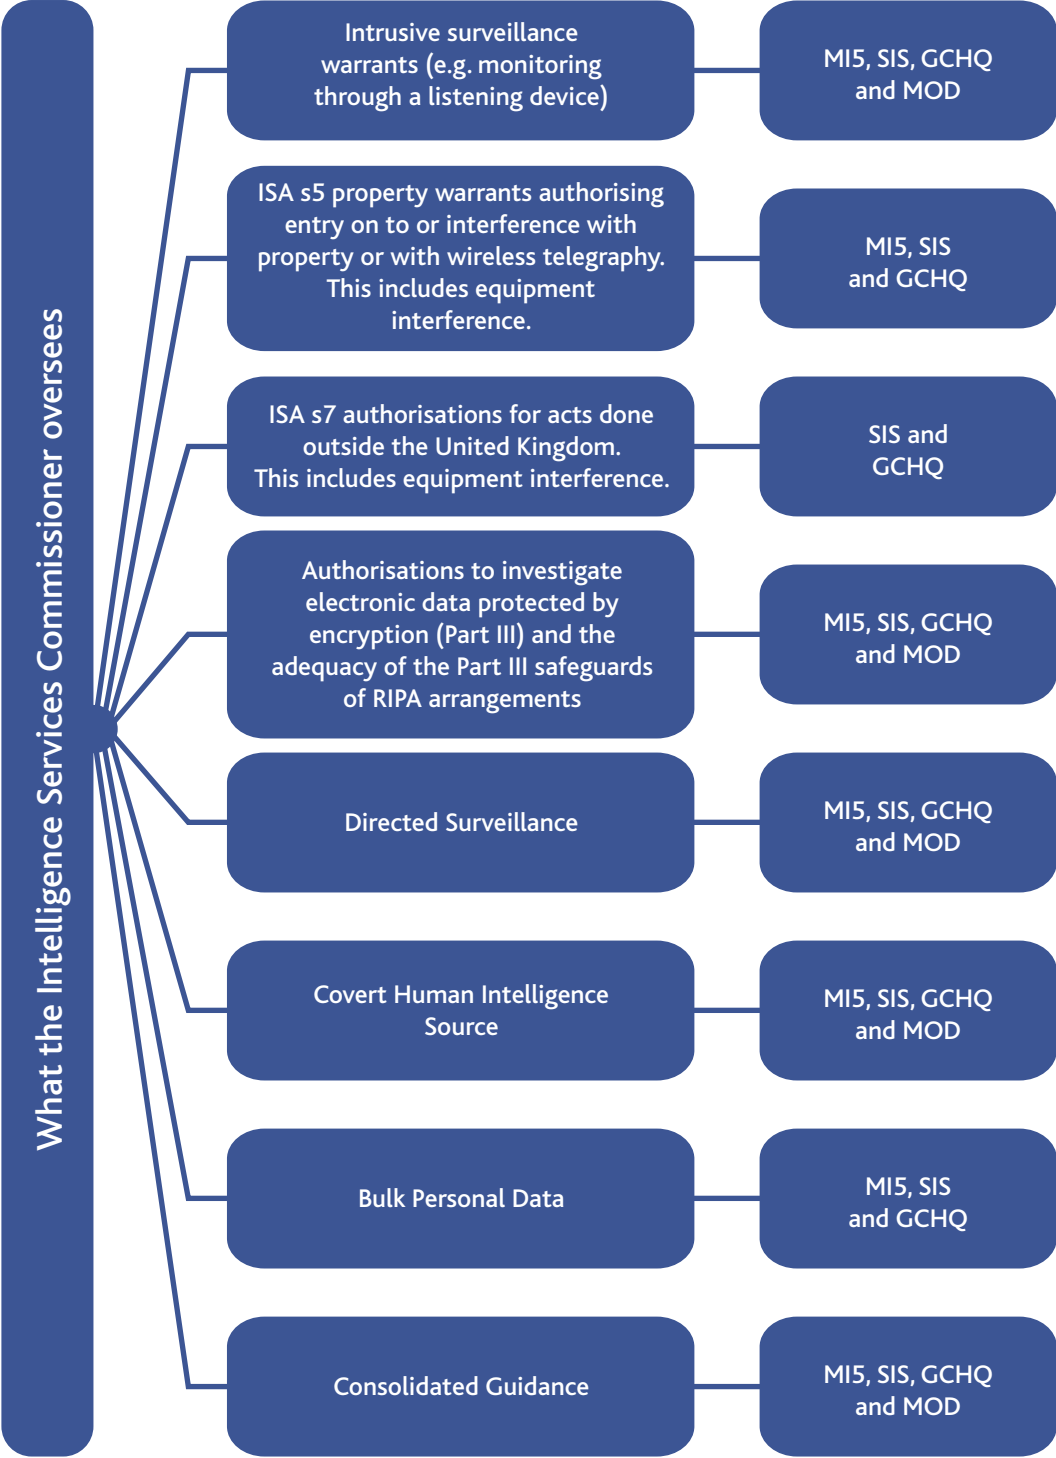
What the Intelligence Services Commissioner oversees

Intrusive surveillance warrants (e.g. monitoring through a listening device)

MI5, SIS, GCHQ and MOD

ISA s5 property warrants authorising entry on to or interference with property or with wireless telegraphy. This includes equipment interference.

MI5, SIS and GCHQ

ISA s7 authorisations for acts done outside the United Kingdom. This includes equipment interference.

SIS and GCHQ

Authorisations to investigate electronic data protected by encryption (Part III) and the adequacy of the Part III safeguards of RIPA arrangements

MI5, SIS, GCHQ and MOD

Directed Surveillance

MI5, SIS, GCHQ and MOD

Covert Human Intelligence Source

MI5, SIS, GCHQ and MOD

Bulk Personal Data

MI5, SIS and GCHQ

Consolidated Guidance

MI5, SIS, GCHQ and MOD